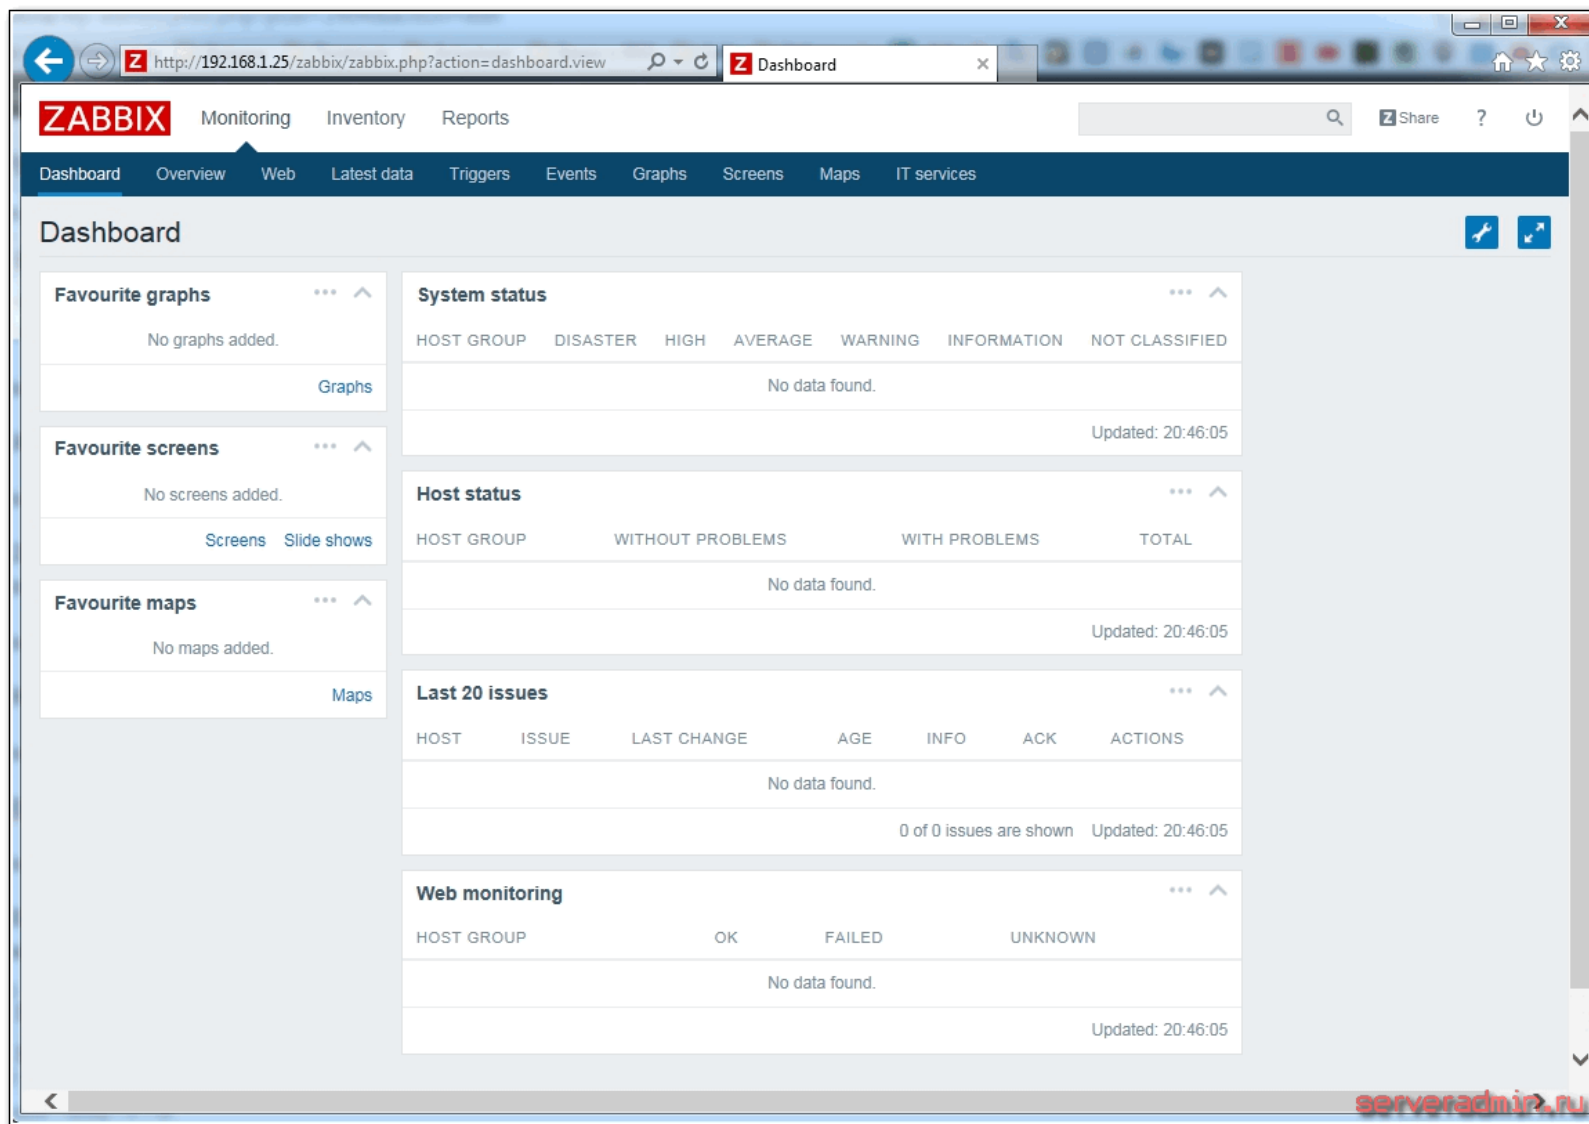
http://192.168.1.25/zabbix/zabbix.php?action=dashboard.view

Dashboard

ZABBIX Monitoring Inventory Reports

Share ?

Dashboard Overview Web Latest data Triggers Events Graphs Screens Maps IT services

Dashboard

Favourite graphs

No graphs added.

Graphs

Favourite screens

No screens added.

Screens Slide shows

Favourite maps

No maps added.

Maps

System status

| HOST GROUP | DISASTER | HIGH | AVERAGE | WARNING | INFORMATION | NOT CLASSIFIED |
|---|---|---|---|---|---|---|
| No data found. | | | | | | |

Updated: 20:46:05

Host status

| HOST GROUP | WITHOUT PROBLEMS | WITH PROBLEMS | TOTAL |
|---|---|---|---|
| No data found. | | | |

Updated: 20:46:05

Last 20 issues

| HOST | ISSUE | LAST CHANGE | AGE | INFO | ACK | ACTIONS |
|---|---|---|---|---|---|---|
| No data found. | | | | | | |

0 of 0 issues are shown Updated: 20:46:05

Web monitoring

| HOST GROUP | OK | FAILED | UNKNOWN |
|---|---|---|---|
| No data found. | | | |

Updated: 20:46:05

serveradmin.ru